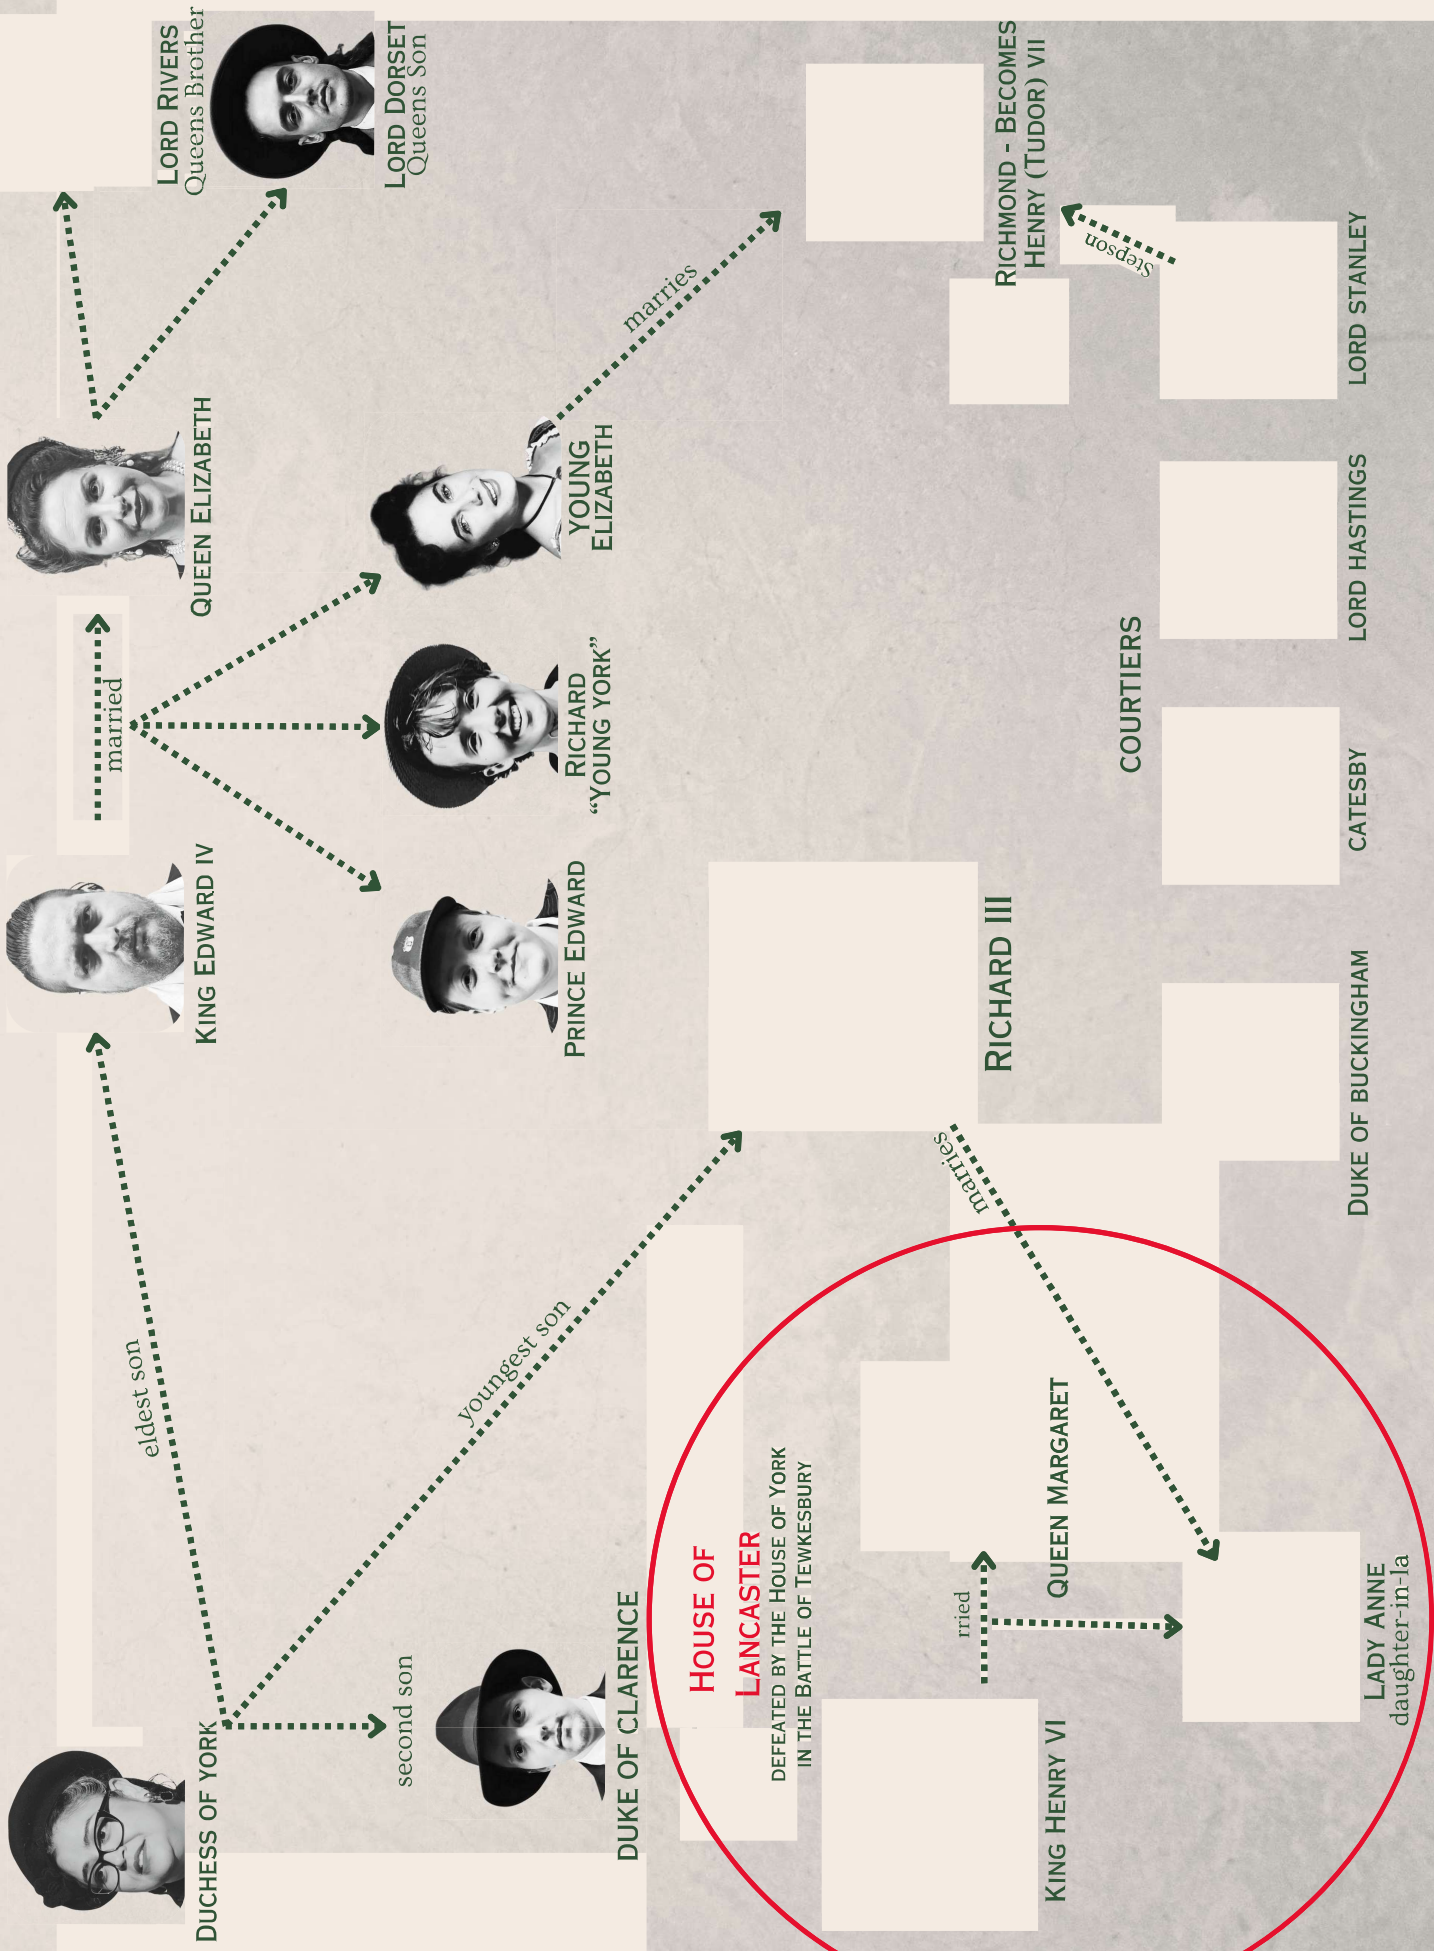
Duchess of York

eldest son

second son

youngest son

King Edward IV

married

Queen Elizabeth

Lord Rivers
Queens Brother

Lord Dorset
Queens Son

Duke of Clarence

Prince Edward

Richard
"Young York"

Young
Elizabeth

marries

Richmond - Becomes
Henry (Tudor) VII

Stepson

House of
Lancaster

defeated by the House of York
in the Battle of Tewkesbury

King Henry VI

rried

Queen Margaret

Lady Anne
daughter-in-la

marries

Richard III

Courtiers

Duke of Buckingham

Catesby

Lord Hastings

Lord Stanley